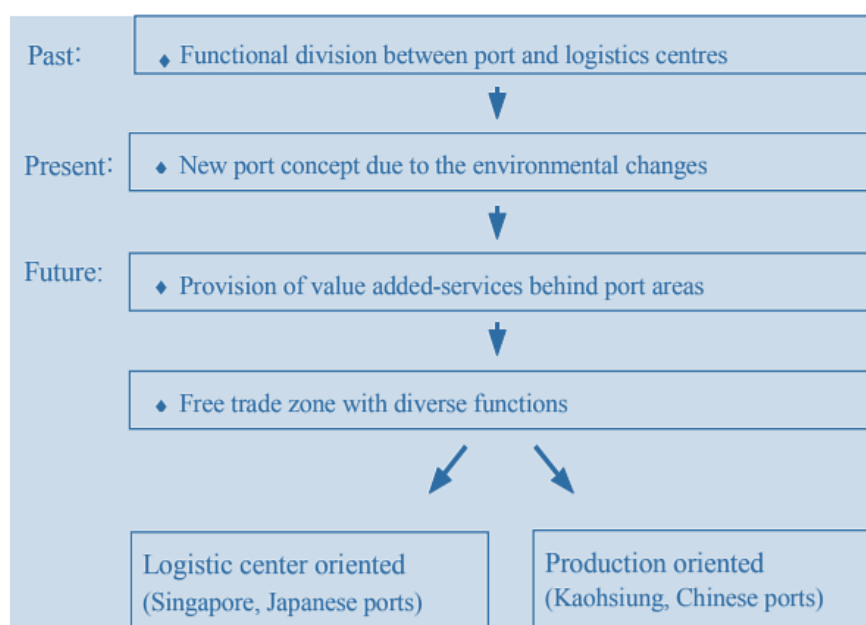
Past:

◆ Functional division between port and logistics centres

Present:

◆ New port concept due to the environmental changes

Future:

◆ Provision of value added-services behind port areas

◆ Free trade zone with diverse functions

Logistic center oriented
(Singapore, Japanese ports)

Production oriented
(Kaohsiung, Chinese ports)